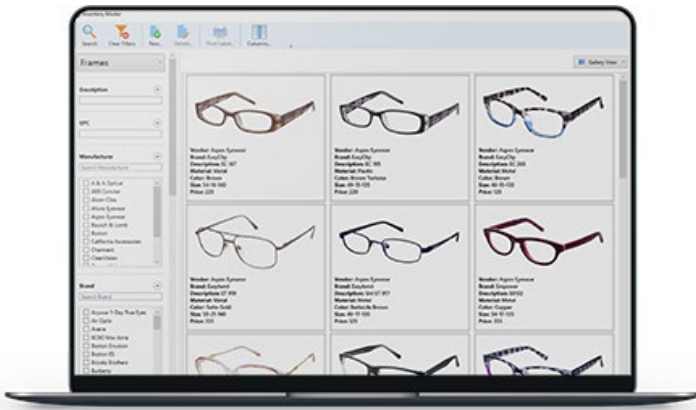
Inventory Model

Search
Clear Filters
New
Details
Print Label
Columns

Frames

Gallery View

Description

UPC

Manufacturer
Search Manufacturer
A & A Optical
ABS Cinular
Alcon Clos
Allure Eyewear
Aspex Eyewear
Bausch & Lomb
Boston
California Accessories
Charmant
ClearVision

Brand
Search Brand
Acuvue 1-Day True Eye
Air Optix
Avaira
BCBG Max Azria
Boston Envision
Boston ES
Brooks Brothers
Burberry

Vendor: Aspex Eyewear
Brand: EasyClip
Description: EC 167
Material: Metal
Color: Brown
Size: 54-16-140
Price: 220

Vendor: Aspex Eyewear
Brand: EasyClip
Description: EC 189
Material: Plastic
Color: Brown Tortoise
Size: 49-15-135
Price: 220

Vendor: Aspex Eyewear
Brand: EasyClip
Description: EC 200
Material: Metal
Color: Blue
Size: 48-18-135
Price: 120

Vendor: Aspex Eyewear
Brand: Easytwist
Description: ET 899
Material: Metal
Color: Satin Gold
Size: 58-19-140
Price: 355

Vendor: Aspex Eyewear
Brand: Easytwist
Description: Girl ET 917
Material: Metal
Color: Bordeille Brown
Size: 46-15-130
Price: 120

Vendor: Aspex Eyewear
Brand: Empower
Description: EP550
Material: Metal
Color: Copper
Size: 46-17-135
Price: 355